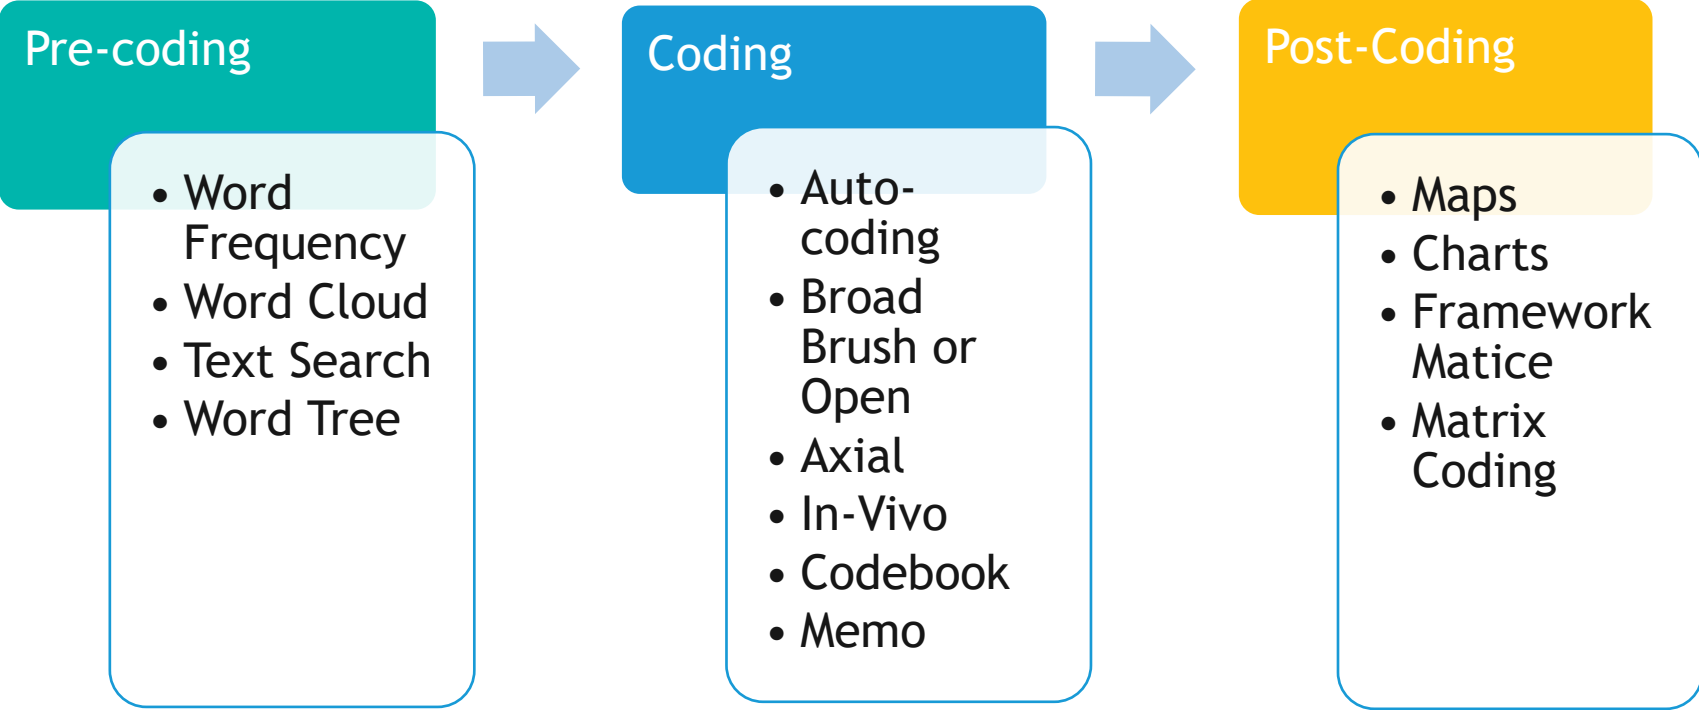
Pre-coding

- Word Frequency
- Word Cloud
- Text Search
- Word Tree

Coding

- Auto-coding
- Broad Brush or Open
- Axial
- In-Vivo
- Codebook
- Memo

Post-Coding

- Maps
- Charts
- Framework Matice
- Matrix Coding